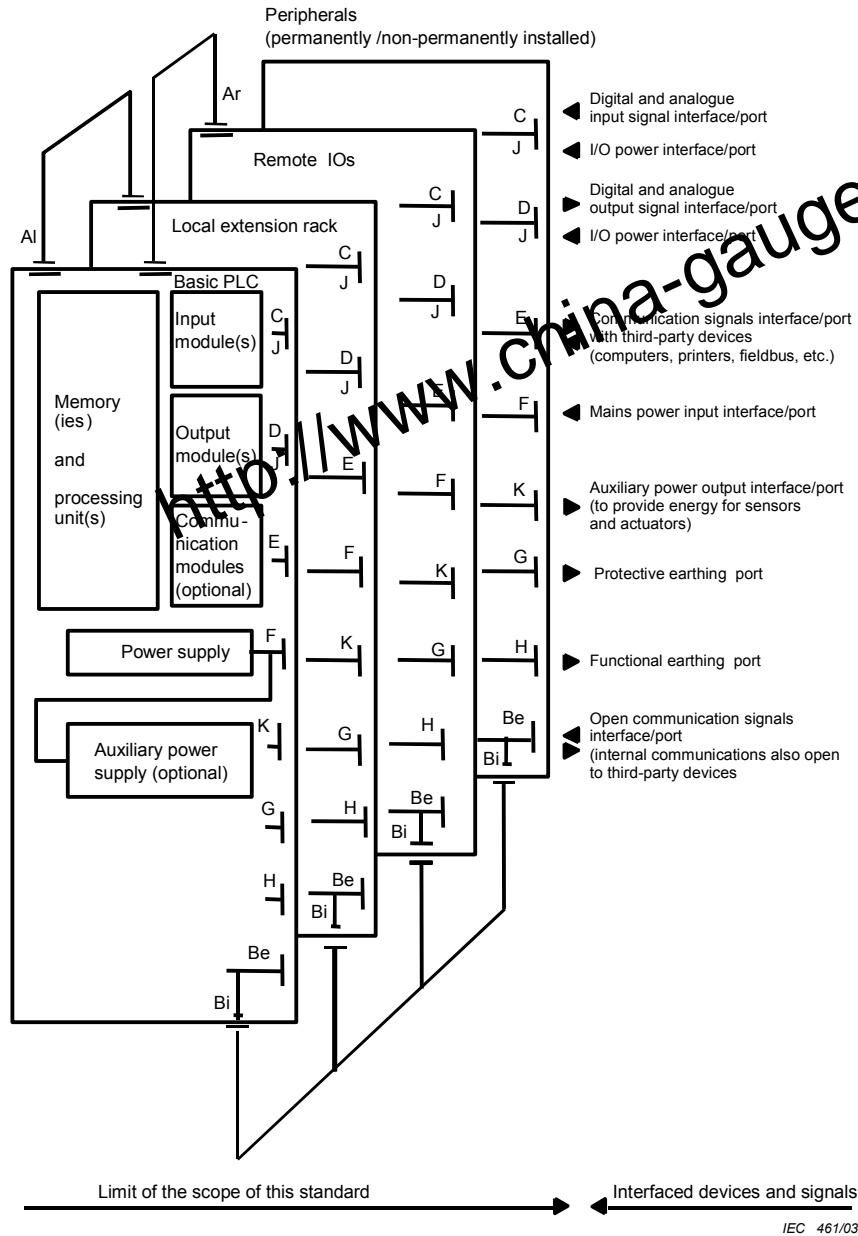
Peripherals
(permanently /non-permanently installed)

Ar

Remote IOs

Al

Local extension rack

Basic PLC

Memory (ies) and processing unit(s)

Input module(s)

Output module(s)

Communication modules (optional)

Power supply

Auxiliary power supply (optional)

C J C J C J C J

D J D J D J D J

E E E E

F F F F

K K K K

G G G G

H H H H

Be Bi Be Bi Be Bi Be Bi

Digital and analogue input signal interface/port

I/O power interface/port

Digital and analogue output signal interface/port

I/O power interface/port

Communication signals interface/port with third-party devices (computers, printers, fieldbus, etc.)

Mains power input interface/port

Auxiliary power output interface/port (to provide energy for sensors and actuators)

Protective earthing port

Functional earthing port

Open communication signals interface/port (internal communications also open to third-party devices

http://www.china-gauges

Limit of the scope of this standard

Interfaced devices and signals

IEC 461/03